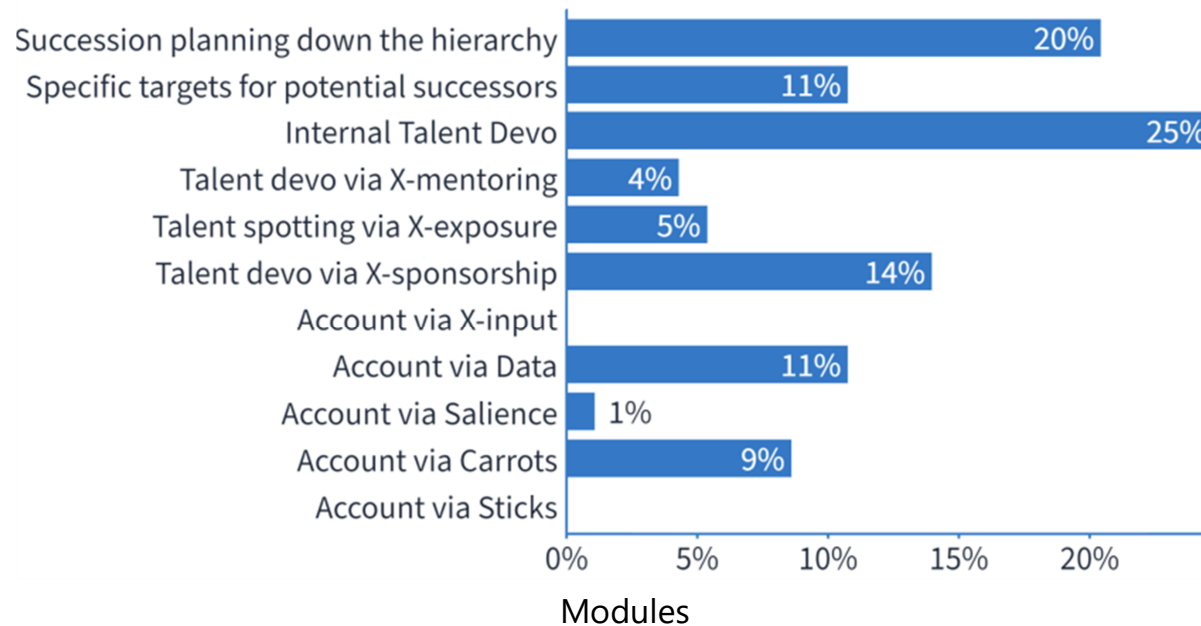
| Category | Value |
|---|---|
| Succession planning down the hierarchy | 20% |
| Specific targets for potential successors | 11% |
| Internal Talent Devo | 25% |
| Talent devo via X-mentoring | 4% |
| Talent spotting via X-exposure | 5% |
| Talent devo via X-sponsorship | 14% |
| Account via X-input | |
| Account via Data | 11% |
| Account via Salience | 1% |
| Account via Carrots | 9% |
| Account via Sticks | |

0% 5% 10% 15% 20%

Modules